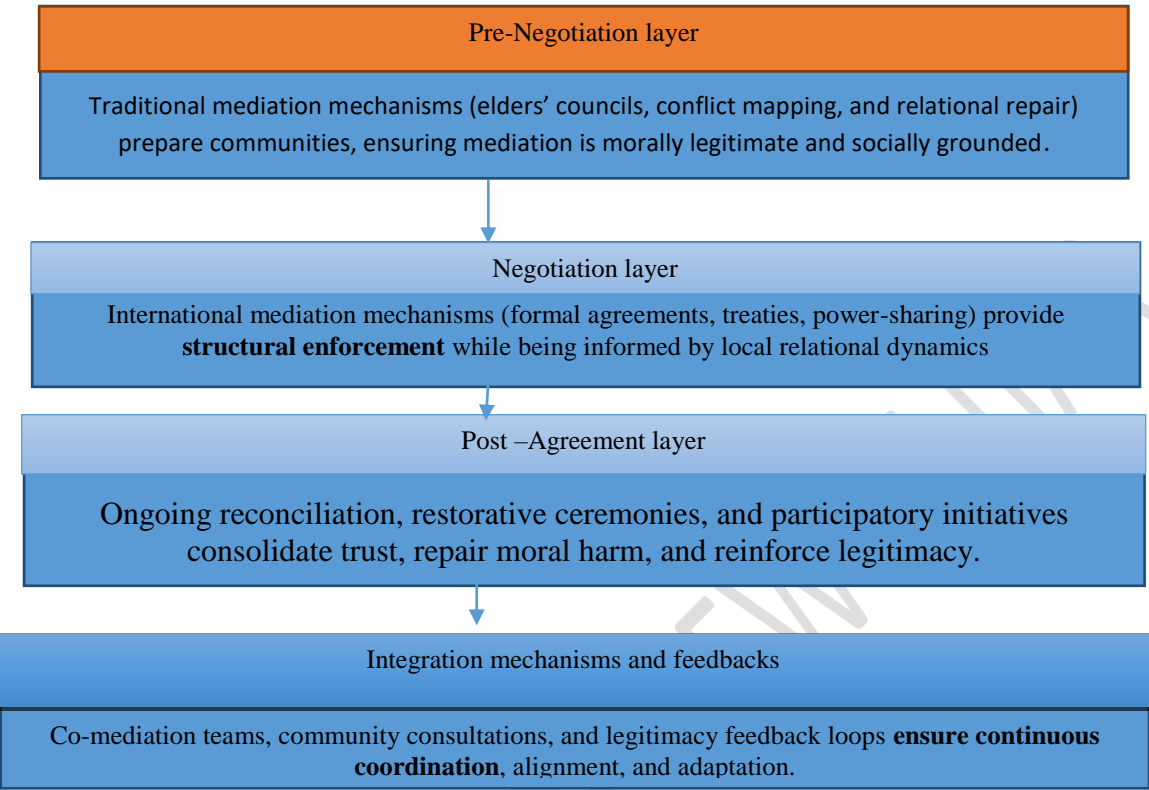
Pre-Negotiation layer

Traditional mediation mechanisms (elders' councils, conflict mapping, and relational repair) prepare communities, ensuring mediation is morally legitimate and socially grounded.

Negotiation layer

International mediation mechanisms (formal agreements, treaties, power-sharing) provide **structural enforcement** while being informed by local relational dynamics

Post –Agreement layer

Ongoing reconciliation, restorative ceremonies, and participatory initiatives consolidate trust, repair moral harm, and reinforce legitimacy.

Integration mechanisms and feedbacks

Co-mediation teams, community consultations, and legitimacy feedback loops **ensure continuous coordination**, alignment, and adaptation.